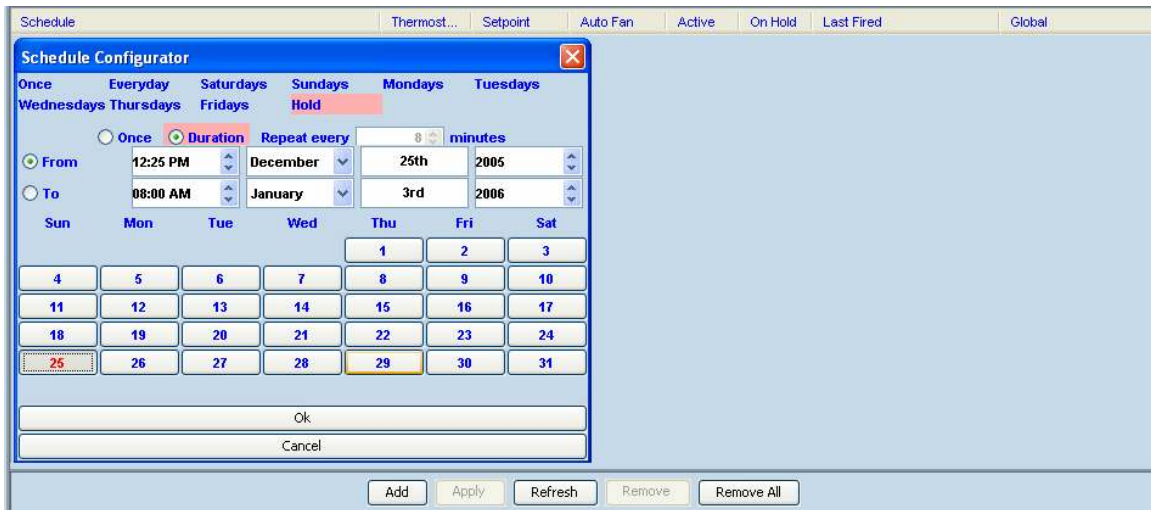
| Schedule | Thermost... | Setpoint | Auto Fan | Active | On Hold | Last Fired | Global |
|---|---|---|---|---|---|---|---|

Schedule Configurator

Once Everyday Saturdays Sundays Mondays Tuesdays
Wednesdays Thursdays Fridays Hold

Once Duration Repeat every 8 minutes

From 12:25 PM December 25th 2005

To 08:00 AM January 3rd 2006

| Sun | Mon | Tue | Wed | Thu | Fri | Sat |
|---|---|---|---|---|---|---|
| | | | | 1 | 2 | 3 |
| 4 | 5 | 6 | 7 | 8 | 9 | 10 |
| 11 | 12 | 13 | 14 | 15 | 16 | 17 |
| 18 | 19 | 20 | 21 | 22 | 23 | 24 |
| 25 | 26 | 27 | 28 | 29 | 30 | 31 |

Ok

Cancel

Add Apply Refresh Remove Remove All